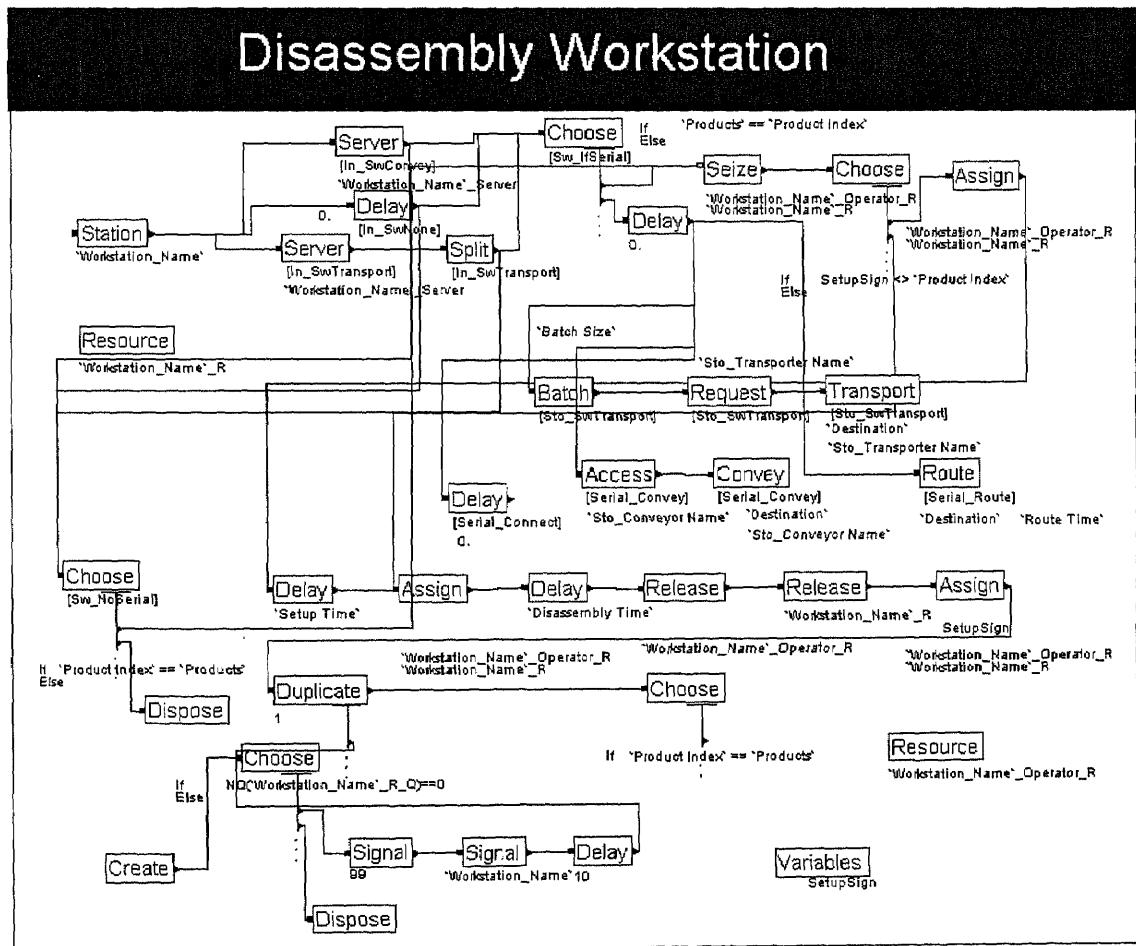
Disassembly Workstation

Server
[In_SwConvey]
`Workstation_Name`_Server

Choose
[Sw_IfSerial]

If
Else

`Products` == `Product Index`

Seize
`Workstation_Name`_Operator_R
`Workstation_Name`_R

Choose

Assign
`Workstation_Name`_Operator_R
`Workstation_Name`_R

Station
`Workstation_Name`

0.
Delay
[In_SwNone]

Server
[In_SwTransport]
`Workstation_Name`_Server

Split
[In_SwTransport]

Delay
0.

If
Else

SetupSign <> `Product Index`

Resource
`Workstation_Name`_R

`Batch Size`

`Sto_Transporter Name`

Batch
[Sto_SwTransport]

Request
[Sto_SwTransport]

Transport
[Sto_SwTransport]
`Destination`
`Sto_Transporter Name`

Access
[Serial_Convey]
`Sto_Conveyor Name`

Convey
[Serial_Convey]
`Destination`
`Sto_Conveyor Name`

Route
[Serial_Route]
`Destination`
`Route Time`

Delay
[Serial_Connect]
0.

Choose
[Sw_NoSerial]

Delay
`Setup Time`

Assign

Delay
`Disassembly Time`

Release

Release
`Workstation_Name`_R

Assign
SetupSign

`Workstation_Name`_Operator_R

`Workstation_Name`_Operator_R
`Workstation_Name`_R

`Workstation_Name`_Operator_R
`Workstation_Name`_R

If `Product Index` == `Products`
Else

Dispose

Duplicate
1

Choose

If `Product Index` == `Products`

Resource
`Workstation_Name`_Operator_R

If
Else

Choose
NQ(`Workstation_Name`_R_Q)==0

Create

Signal
99

Signal
`Workstation_Name` 10

Delay

Variables
SetupSign

Dispose